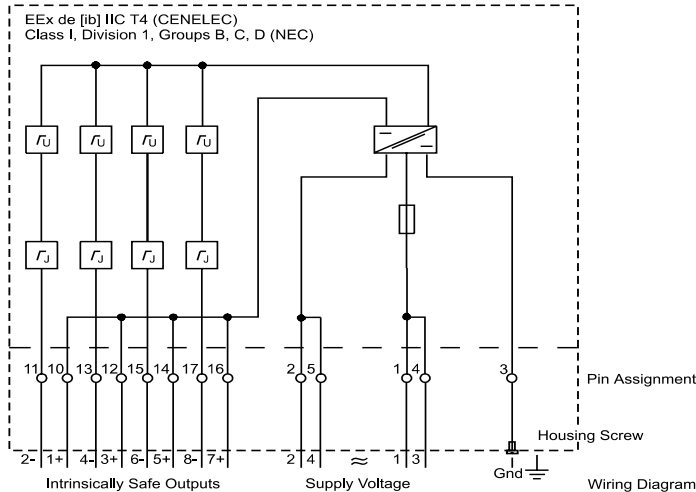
EEx de [ib] IIC T4 (CENELEC)
Class I, Division 1, Groups B, C, D (NEC)

U U U U

J J J J

11 10 13 12 15 14 17 16 2 5 1 4 3

Pin Assignment

Housing Screw

2- 1+ 4- 3+ 6- 5+ 8- 7+ 2 4 ≈ 1 3 Gnd

Intrinsically Safe Outputs Supply Voltage Wiring Diagram